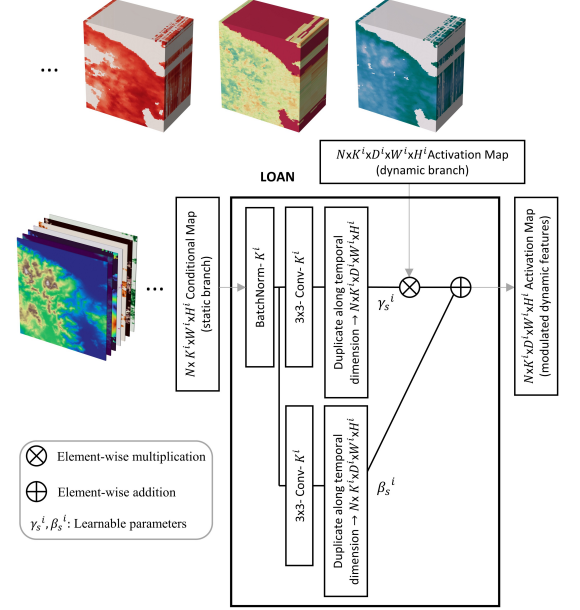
...

$N$x$K^i$x$D^i$x$W^i$x$H^i$ Activation Map (dynamic branch)

LOAN

...

$N$x $K^i$x$W^i$x$H^i$ Conditional Map (static branch)

BatchNorm- $K^i$

3x3- Conv- $K^i$

Duplicate along temporal dimension → $N$x$K^i$x$D^i$x$W^i$x$H^i$

$\gamma_s{}^i$

3x3- Conv- $K^i$

Duplicate along temporal dimension → $N$x $K^i$x$D^i$x$W^i$x$H^i$

$\beta_s{}^i$

$N$x$K^i$x$D^i$x$W^i$x$H^i$ Activation Map (modulated dynamic features)

$\otimes$ Element-wise multiplication

$\oplus$ Element-wise addition

$\gamma_s{}^i, \beta_s{}^i$: Learnable parameters